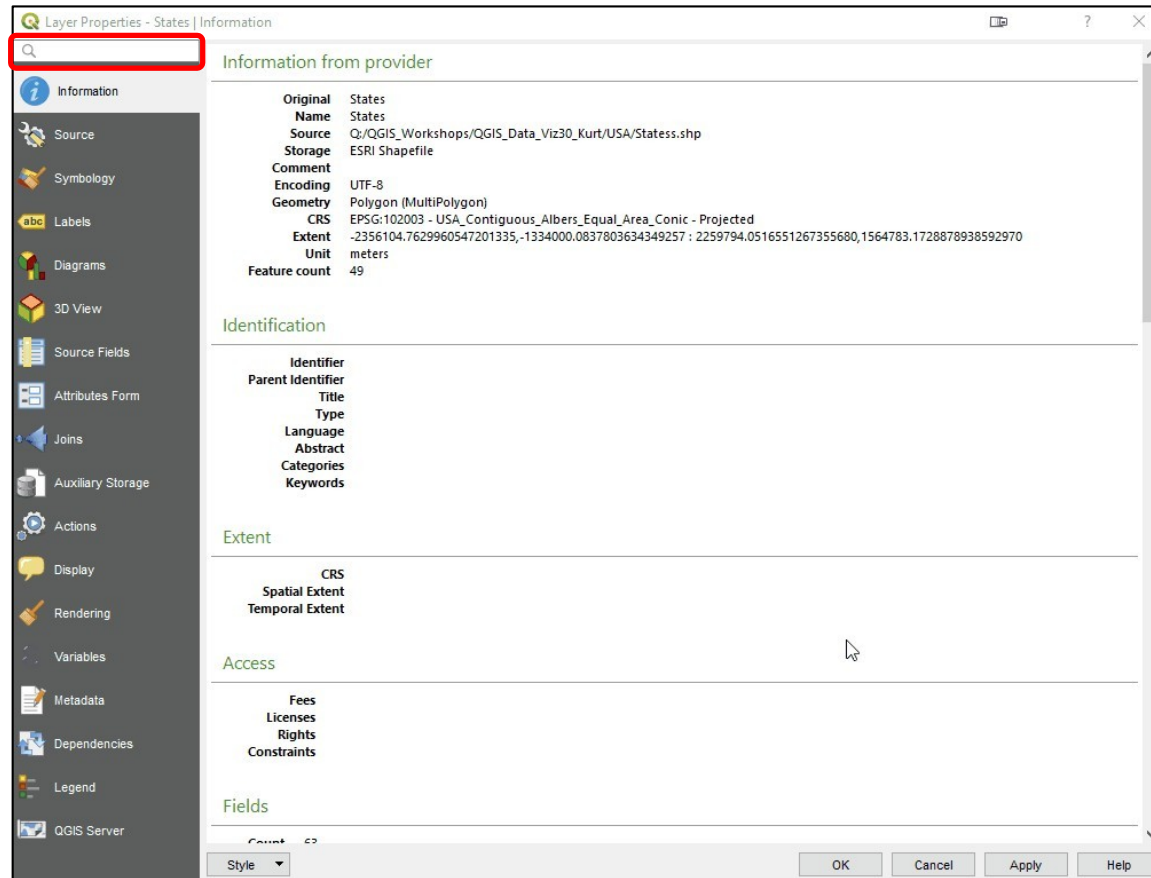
Layer Properties - States | Information

?

Information
Source
Symbology
abc Labels
Diagrams
3D View
Source Fields
Attributes Form
Joins
Auxiliary Storage
Actions
Display
Rendering
Variables
Metadata
Dependencies
Legend
QGIS Server

Information from provider

| | |
|---|---|
| Original | States |
| Name | States |
| Source | Q:/QGIS_Workshops/QGIS_Data_Viz30_Kurt/USA/Statess.shp |
| Storage | ESRI Shapefile |
| Comment | |
| Encoding | UTF-8 |
| Geometry | Polygon (MultiPolygon) |
| CRS | EPSG:102003 - USA_Contiguous_Albers_Equal_Area_Conic - Projected |
| Extent | -2356104.7629960547201335,-1334000.0837803634349257 : 2259794.0516551267355680,1564783.1728878938592970 |
| Unit | meters |
| Feature count | 49 |

Identification

Identifier
Parent Identifier
Title
Type
Language
Abstract
Categories
Keywords

Extent

CRS
Spatial Extent
Temporal Extent

Access

Fees
Licenses
Rights
Constraints

Fields

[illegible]

Style
OK
Cancel
Apply
Help